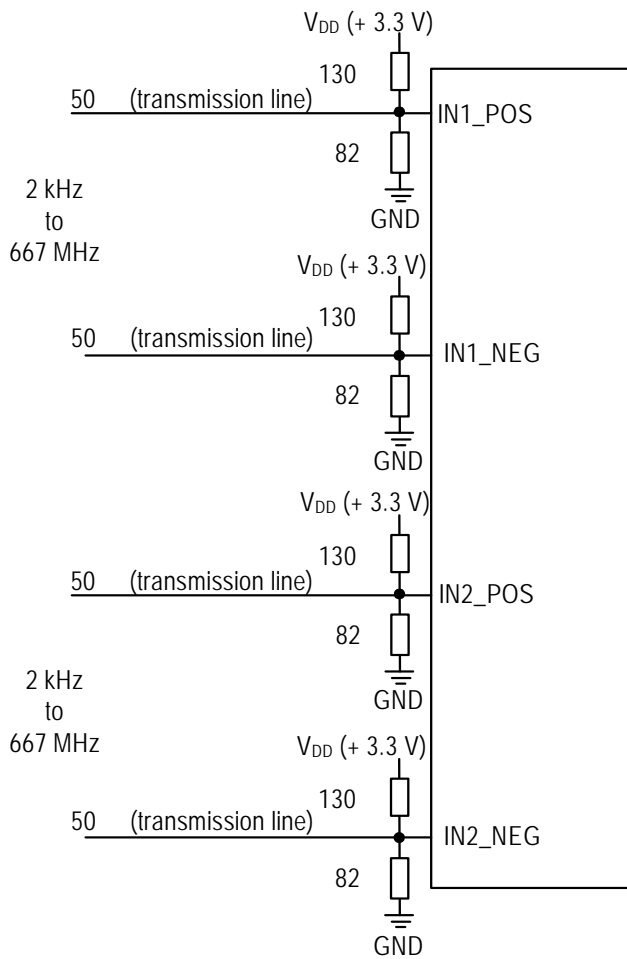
$V_{DD}$ (+ 3.3 V)
130
50 (transmission line)
IN1_POS
82
GND
2 kHz
to
667 MHz
$V_{DD}$ (+ 3.3 V)
130
50 (transmission line)
IN1_NEG
82
GND
$V_{DD}$ (+ 3.3 V)
130
50 (transmission line)
IN2_POS
82
GND
2 kHz
to
667 MHz
$V_{DD}$ (+ 3.3 V)
130
50 (transmission line)
IN2_NEG
82
GND